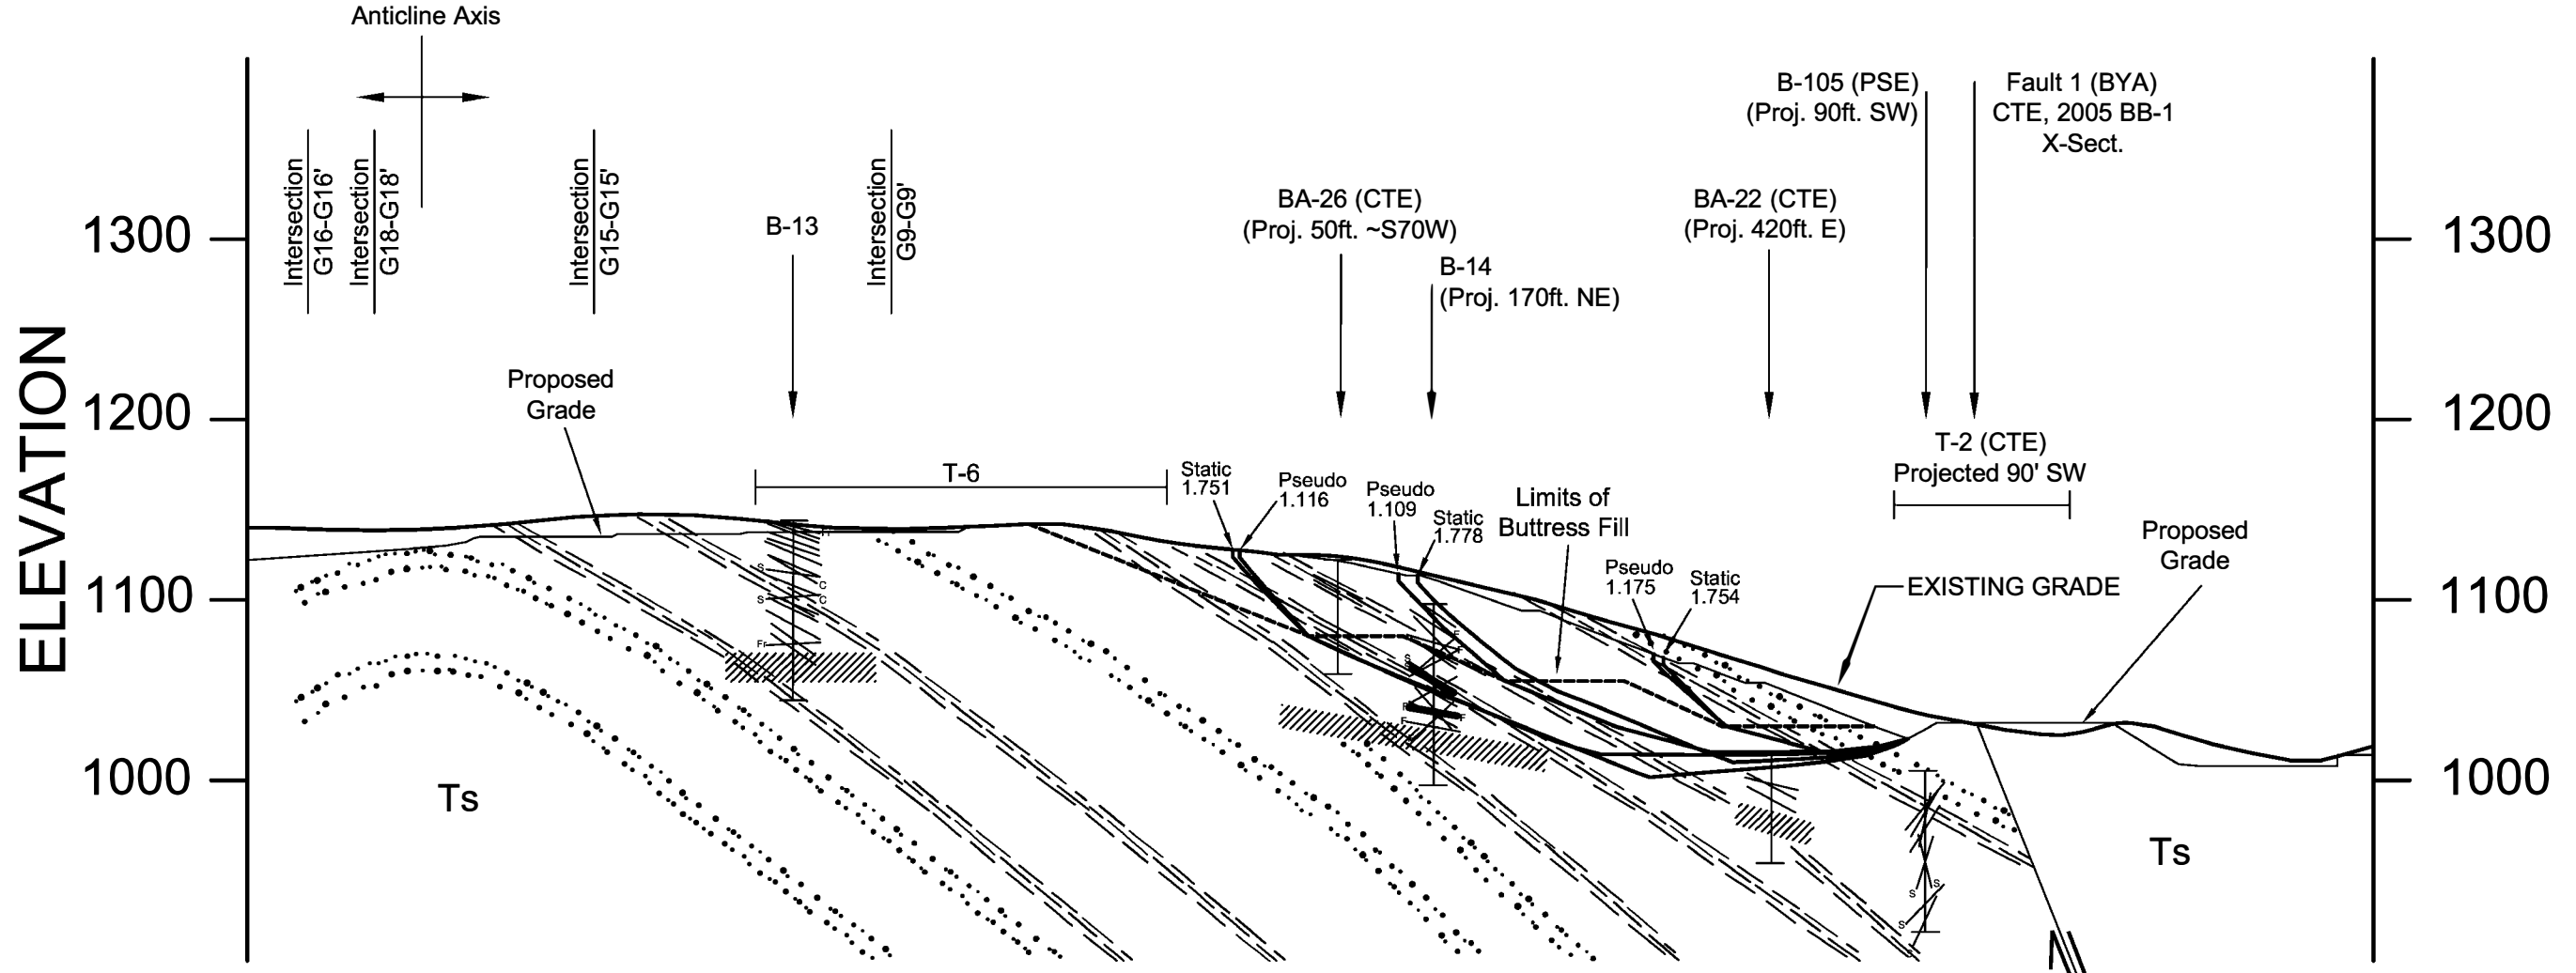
Anticline Axis

Intersection G16-G16'

Intersection G18-G18'

Intersection G15-G15'

B-13

Intersection G9-G9'

BA-26 (CTE)
(Proj. 50ft. ~S70W)

B-14
(Proj. 170ft. NE)

BA-22 (CTE)
(Proj. 420ft. E)

B-105 (PSE)
(Proj. 90ft. SW)

Fault 1 (BYA)
CTE, 2005 BB-1
X-Sect.

ELEVATION

1300
1200
1100
1000

1300
1200
1100
1000

Proposed Grade

T-6

Static 1.751

Pseudo 1.116

Pseudo 1.109

Static 1.778

Limits of Buttress Fill

T-2 (CTE)
Projected 90' SW

Proposed Grade

Pseudo 1.175

Static 1.754

EXISTING GRADE

Ts

Ts